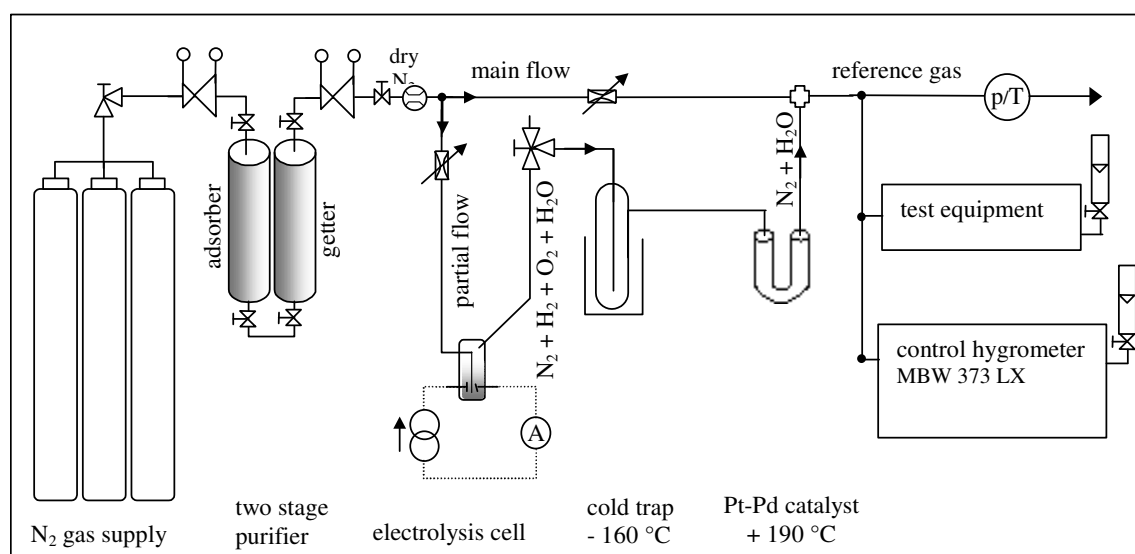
dry $N_2$

main flow

reference gas

p/T

adsorber

getter

partial flow

$N_2 + H_2 + O_2 + H_2O$

$N_2 + H_2O$

test equipment

control hygrometer
MBW 373 LX

A

$N_2$ gas supply

two stage purifier

electrolysis cell

cold trap
- 160 °C

Pt-Pd catalyst
+ 190 °C